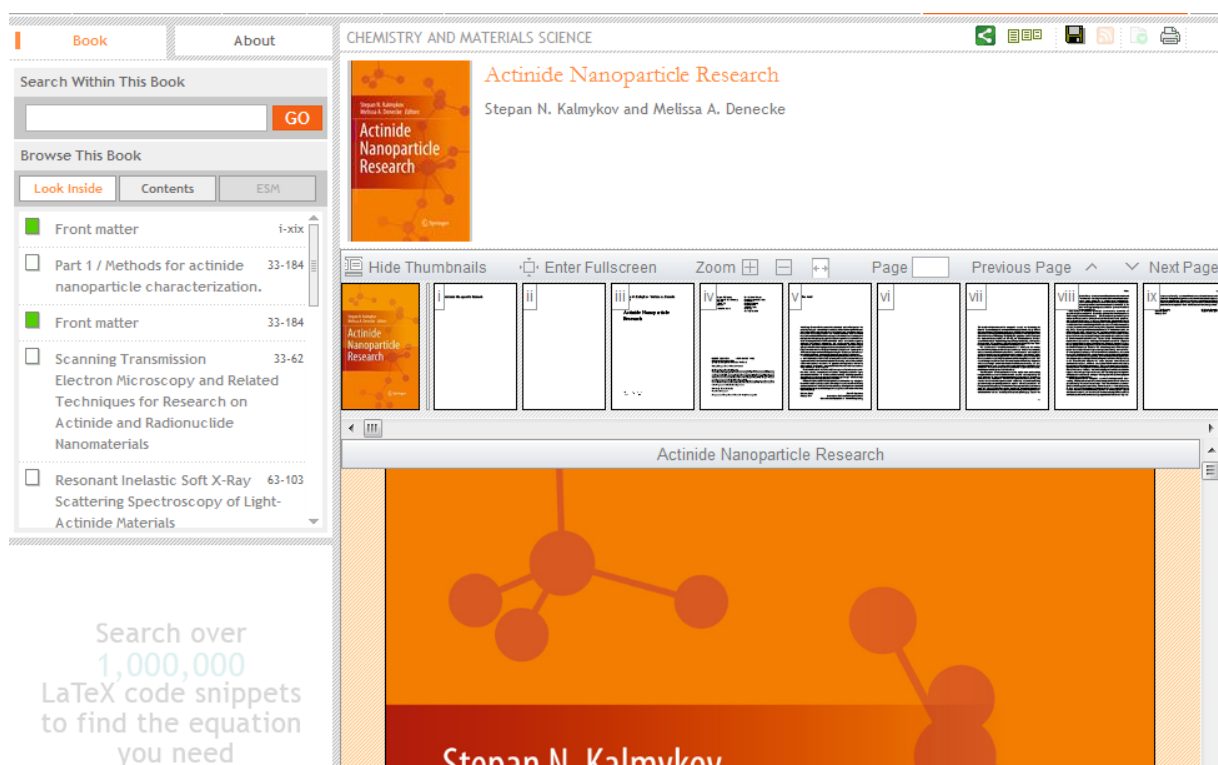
Book
About

Search Within This Book

GO

Browse This Book

Look Inside
Contents
ESM

Front matter i-xix

Part 1 / Methods for actinide nanoparticle characterization. 33-184

Front matter 33-184

Scanning Transmission Electron Microscopy and Related Techniques for Research on Actinide and Radionuclide Nanomaterials 33-62

Resonant Inelastic Soft X-Ray Scattering Spectroscopy of Light-Actinide Materials 63-103

Search over 1,000,000 LaTeX code snippets to find the equation you need

CHEMISTRY AND MATERIALS SCIENCE

Stepan N. Kalmykov Melissa A. Denecke Editors
Actinide Nanoparticle Research
Springer

Actinide Nanoparticle Research

Stepan N. Kalmykov and Melissa A. Denecke

Hide Thumbnails
Enter Fullscreen
Zoom
Page
Previous Page
Next Page

Actinide Nanoparticle Research

i
ii
iii
iv
v
vi
vii
viii
ix

Actinide Nanoparticle Research

Actinide Nanoparticle Research

Stepan N. Kalmykov